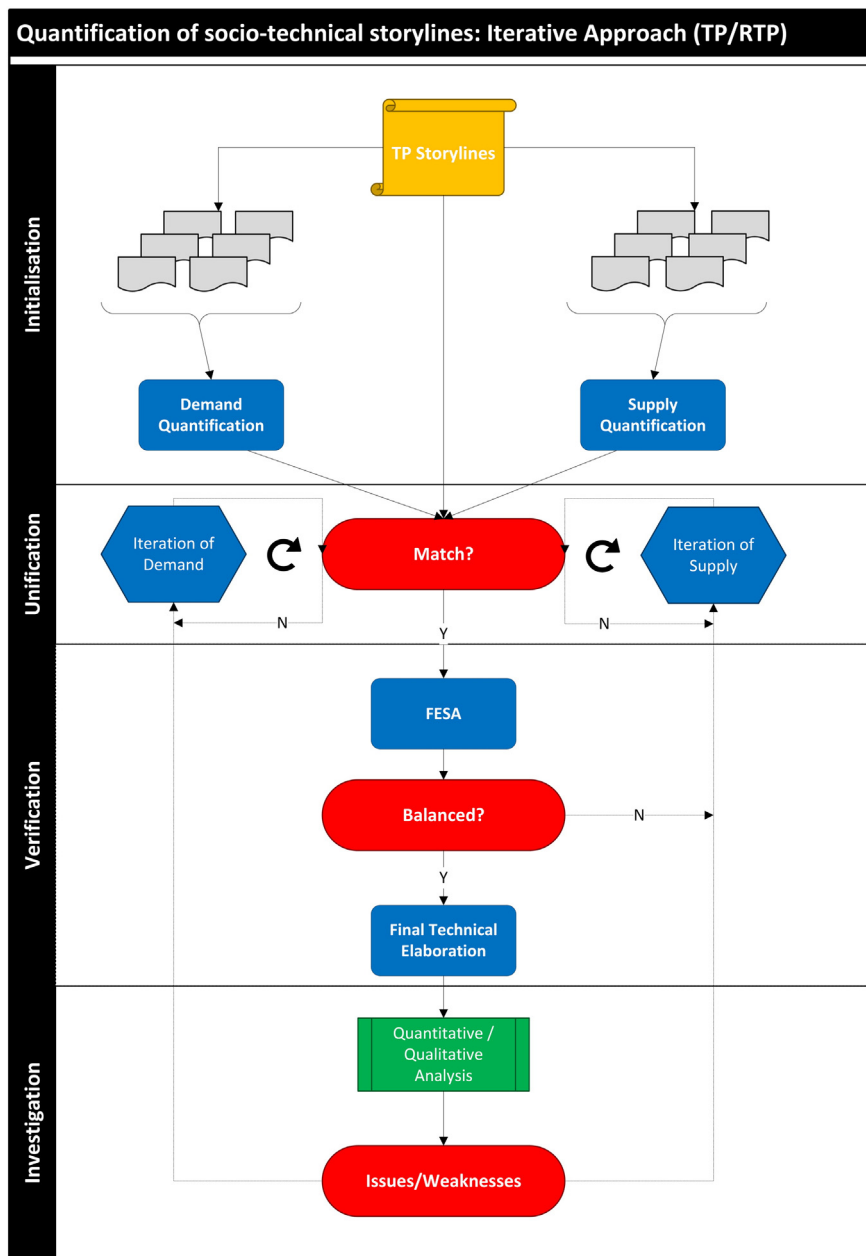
Quantification of socio-technical storylines: Iterative Approach (TP/RTP)

Initialisation

TP Storylines

Demand Quantification

Supply Quantification

Unification

Iteration of Demand

Match?

Iteration of Supply

N

N

Y

Verification

FESA

Balanced?

N

Y

Final Technical Elaboration

Investigation

Quantitative / Qualitative Analysis

Issues/Weaknesses